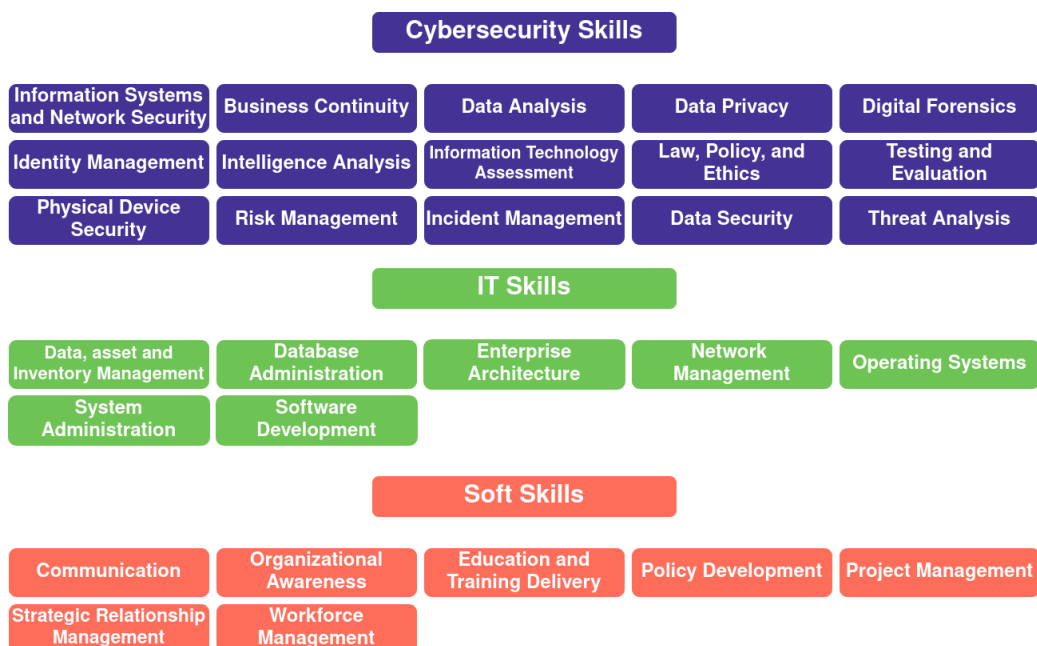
Cybersecurity Skills

Information Systems and Network Security

Business Continuity

Data Analysis

Data Privacy

Digital Forensics

Identity Management

Intelligence Analysis

Information Technology Assessment

Law, Policy, and Ethics

Testing and Evaluation

Physical Device Security

Risk Management

Incident Management

Data Security

Threat Analysis

IT Skills

Data, asset and Inventory Management

Database Administration

Enterprise Architecture

Network Management

Operating Systems

System Administration

Software Development

Soft Skills

Communication

Organizational Awareness

Education and Training Delivery

Policy Development

Project Management

Strategic Relationship Management

Workforce Management